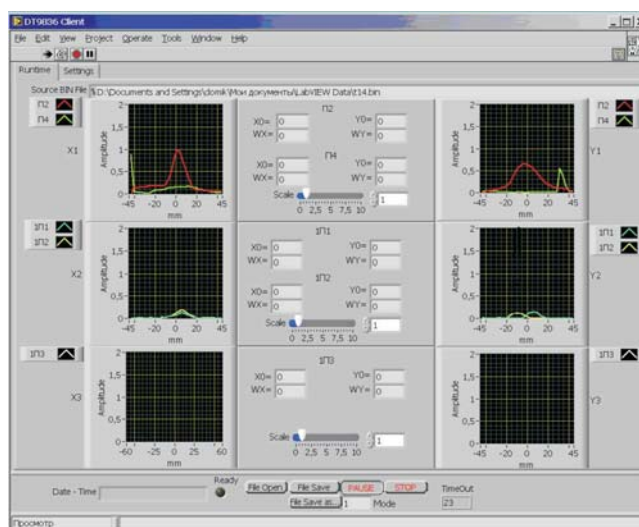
DT9836 Client
File Edit View Project Operate Tools Window Help

Runtime Settings

Source BIN File D:\Documents and Settings\domik\Мои документы\LabVIEW Data\z14.bin

П2
П4
X1
2
1,5
1
0,5
0
Amplitude
-45 -20 0 20 45
mm

П2
X0= 0
WX= 0
Y0= 0
WY= 0
П4
X0= 0
WX= 0
Y0= 0
WY= 0
Scale
0 2,5 5 7,5 10
1

Y1
2
1,5
1
0,5
0
Amplitude
-45 -20 0 20 45
mm
П2
П4

1П1
1П2
X2
2
1,5
1
0,5
0
Amplitude
-45 -20 0 20 45
mm

1П1
X0= 0
WX= 0
Y0= 0
WY= 0
1П2
X0= 0
WX= 0
Y0= 0
WY= 0
Scale
0 2,5 5 7,5 10
1

Y2
2
1,5
1
0,5
0
Amplitude
-45 -20 0 20 45
mm
1П1
1П2

1П3
X3
2
1,5
1
0,5
0
Amplitude
-60 -25 0 25 60
mm

1П3
X0= 0
WX= 0
Y0= 0
WY= 0
Scale
0 2,5 5 7,5 10
1

Y3
2
1,5
1
0,5
0
Amplitude
-45 -20 0 20 45
mm
1П3

Date - Time
Ready
File Open
File Save
PAUSE
STOP
File Save as...
1
Mode
TimeOut
23

Просмотр